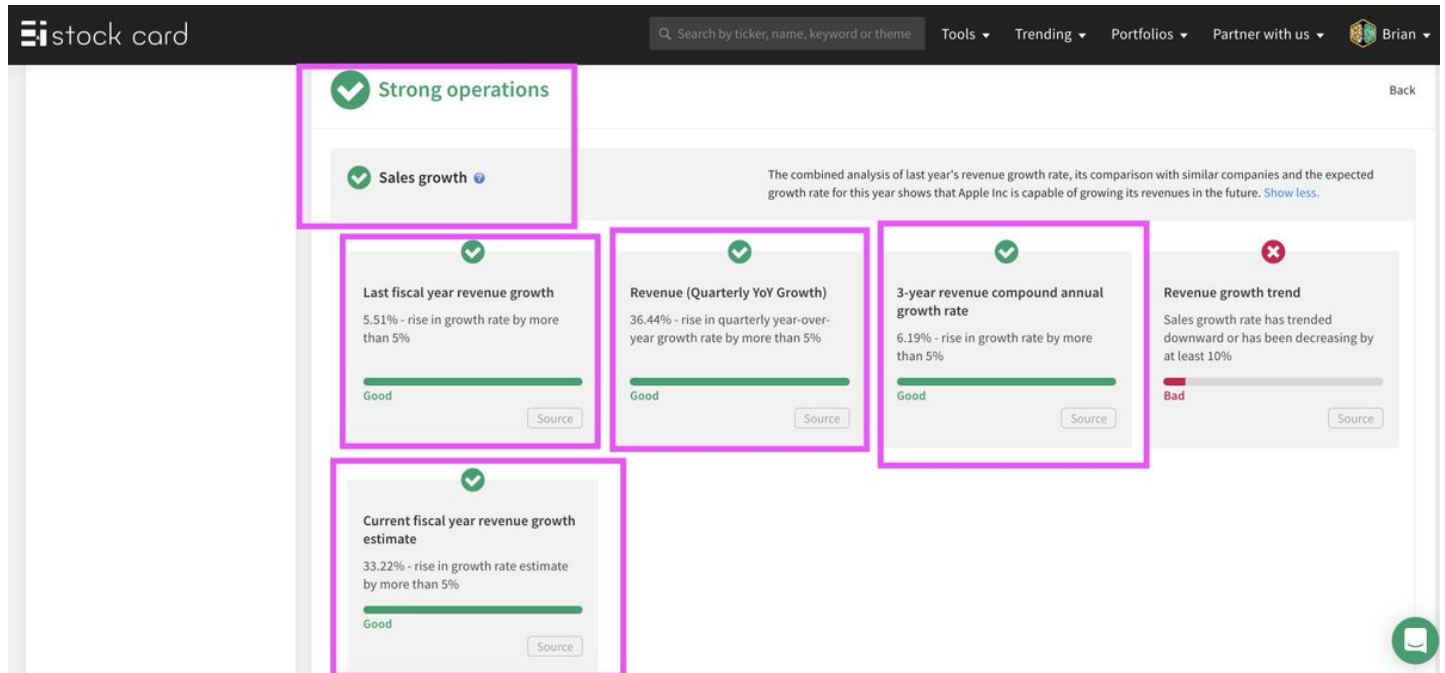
stock card

Search by ticker, name, keyword or theme

Tools

Trending

Portfolios

Partner with us

Brian

Strong operations

Back

Sales growth

The combined analysis of last year's revenue growth rate, its comparison with similar companies and the expected growth rate for this year shows that Apple Inc is capable of growing its revenues in the future. Show less.

Last fiscal year revenue growth

5.51% - rise in growth rate by more than 5%

Good

Source

Revenue (Quarterly YoY Growth)

36.44% - rise in quarterly year-over-year growth rate by more than 5%

Good

Source

3-year revenue compound annual growth rate

6.19% - rise in growth rate by more than 5%

Good

Source

Revenue growth trend

Sales growth rate has trended downward or has been decreasing by at least 10%

Bad

Source

Current fiscal year revenue growth estimate

33.22% - rise in growth rate estimate by more than 5%

Good

Source